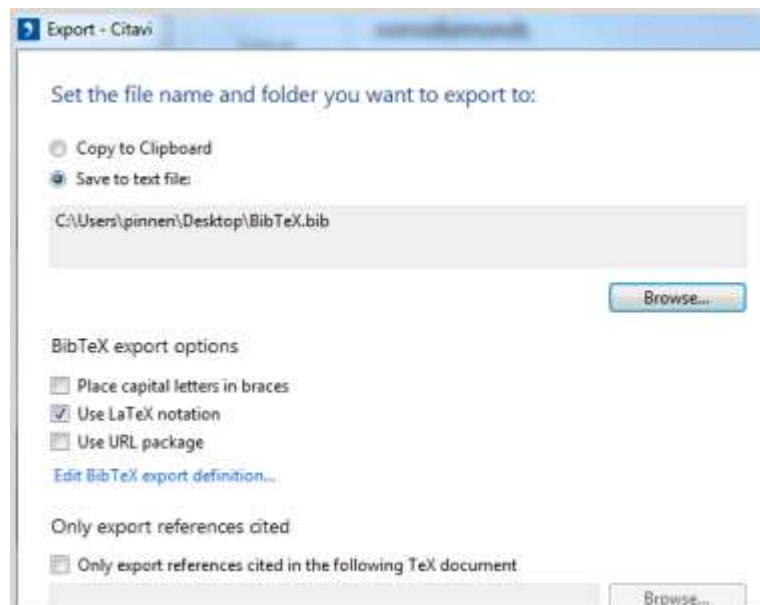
Export - Citavi

Set the file name and folder you want to export to:

Copy to Clipboard

Save to text file:

C:\Users\pinnen\Desktop\BibTeX.bib

Browse...

BibTeX export options

Place capital letters in braces

Use LaTeX notation

Use URL package

Edit BibTeX export definition...

Only export references cited

Only export references cited in the following TeX document

Browse...